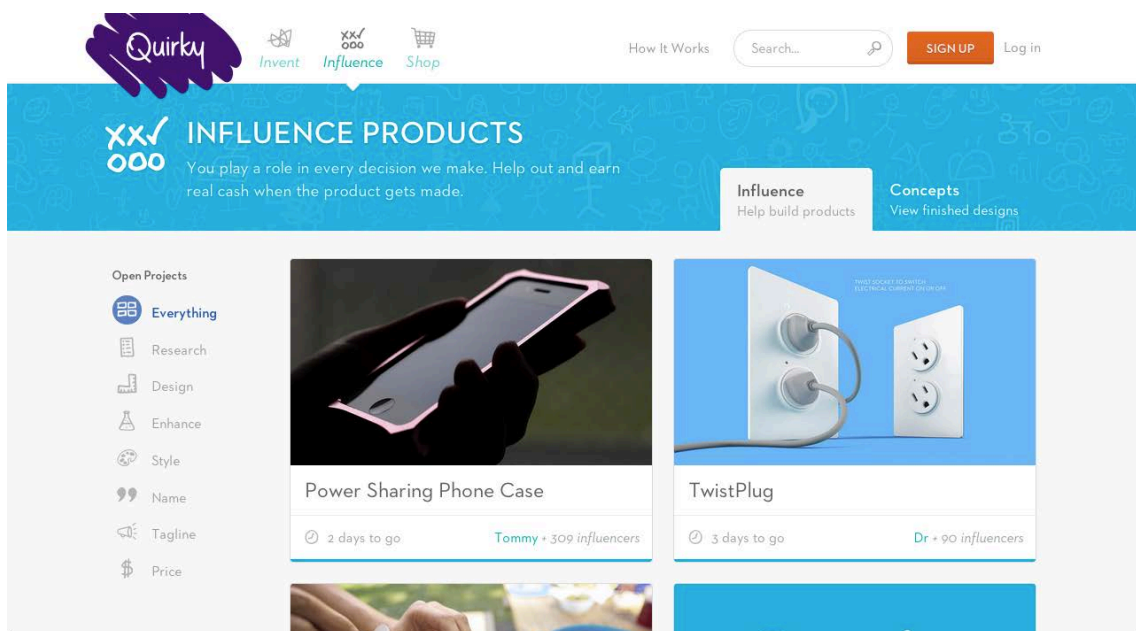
Quirky

Invent Influence Shop

How It Works

Search...

SIGN UP

Log in

XX✓ OOO

INFLUENCE PRODUCTS

You play a role in every decision we make. Help out and earn real cash when the product gets made.

Influence
Help build products

Concepts
View finished designs

Open Projects

Everything

Research

Design

Enhance

Style

Name

Tagline

Price

Power Sharing Phone Case

2 days to go

Tommy + 309 influencers

TWIST SOCKET TO SWITCH ELECTRICAL CURRENT ON OR OFF

TwistPlug

3 days to go

Dr + 90 influencers